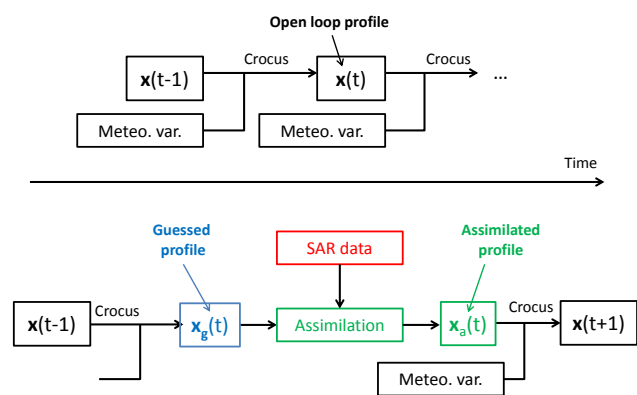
Open loop profile

$\mathbf{x}$(t-1)

Crocus

$\mathbf{x}$(t)

Crocus

...

Meteo. var.

Meteo. var.

Time

Guessed profile

SAR data

Assimilated profile

$\mathbf{x}$(t-1)

Crocus

$\mathbf{x}_g$(t)

Assimilation

$\mathbf{x}_a$(t)

Crocus

$\mathbf{x}$(t+1)

Meteo. var.